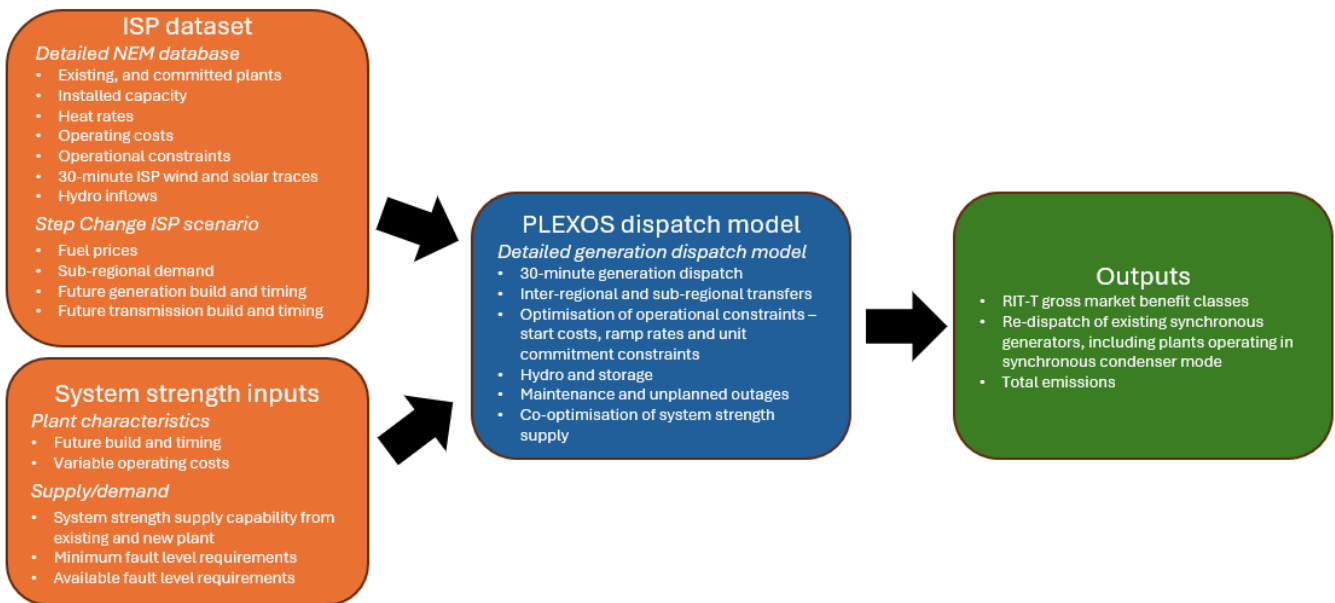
ISP dataset

Detailed NEM database

- Existing, and committed plants
- Installed capacity
- Heat rates
- Operating costs
- Operational constraints
- 30-minute ISP wind and solar traces
- Hydro inflows

Step Change ISP scenario

- Fuel prices
- Sub-regional demand
- Future generation build and timing
- Future transmission build and timing

System strength inputs

Plant characteristics

- Future build and timing
- Variable operating costs

Supply/demand

- System strength supply capability from existing and new plant
- Minimum fault level requirements
- Available fault level requirements

PLEXOS dispatch model

Detailed generation dispatch model

- 30-minute generation dispatch
- Inter-regional and sub-regional transfers
- Optimisation of operational constraints – start costs, ramp rates and unit commitment constraints
- Hydro and storage
- Maintenance and unplanned outages
- Co-optimisation of system strength supply

Outputs

- RIT-T gross market benefit classes
- Re-dispatch of existing synchronous generators, including plants operating in synchronous condenser mode
- Total emissions